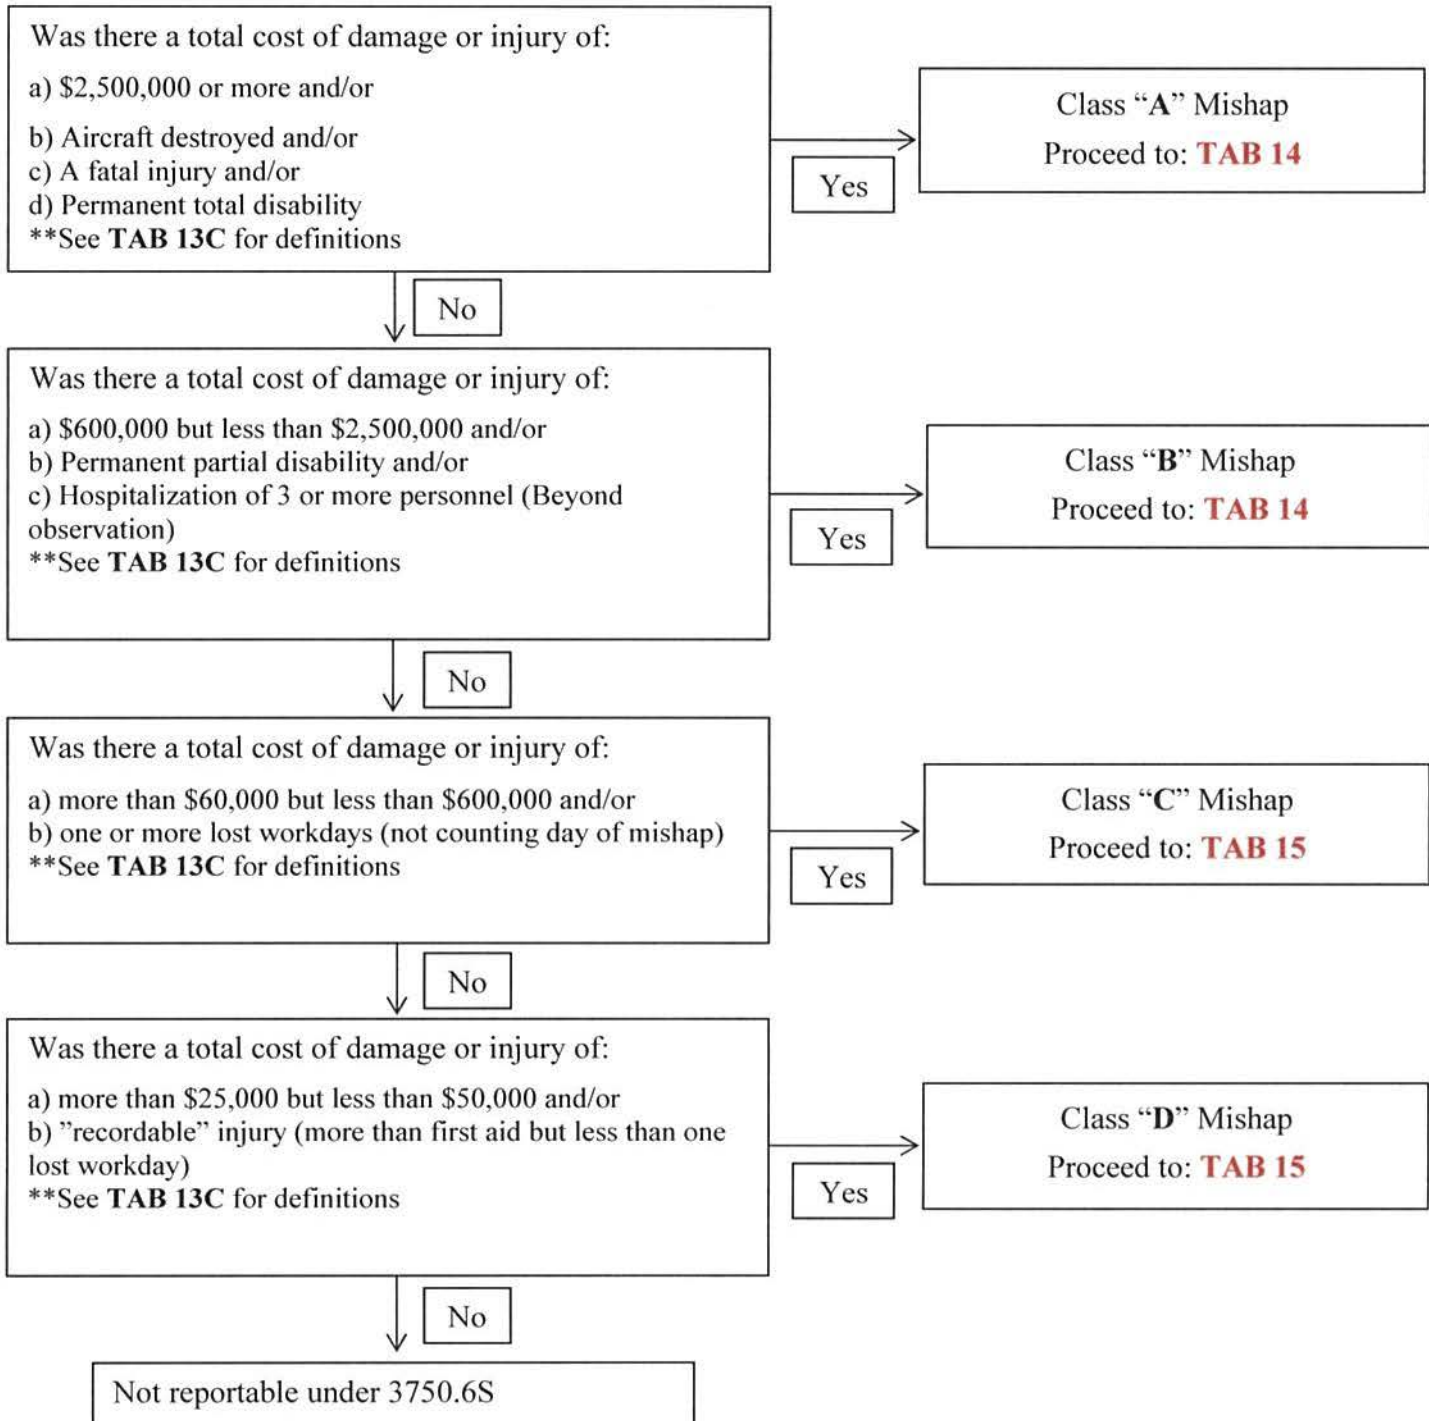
Was there a total cost of damage or injury of:

a) \$2,500,000 or more and/or

b) Aircraft destroyed and/or
c) A fatal injury and/or
d) Permanent total disability
**See TAB 13C for definitions

Yes

Class "A" Mishap
Proceed to: TAB 14

No

Was there a total cost of damage or injury of:

a) \$600,000 but less than \$2,500,000 and/or
b) Permanent partial disability and/or
c) Hospitalization of 3 or more personnel (Beyond observation)
**See TAB 13C for definitions

Yes

Class "B" Mishap
Proceed to: TAB 14

No

Was there a total cost of damage or injury of:

a) more than \$60,000 but less than \$600,000 and/or
b) one or more lost workdays (not counting day of mishap)
**See TAB 13C for definitions

Yes

Class "C" Mishap
Proceed to: TAB 15

No

Was there a total cost of damage or injury of:

a) more than \$25,000 but less than \$50,000 and/or
b) "recordable" injury (more than first aid but less than one lost workday)
**See TAB 13C for definitions

Yes

Class "D" Mishap
Proceed to: TAB 15

No

Not reportable under 3750.6S